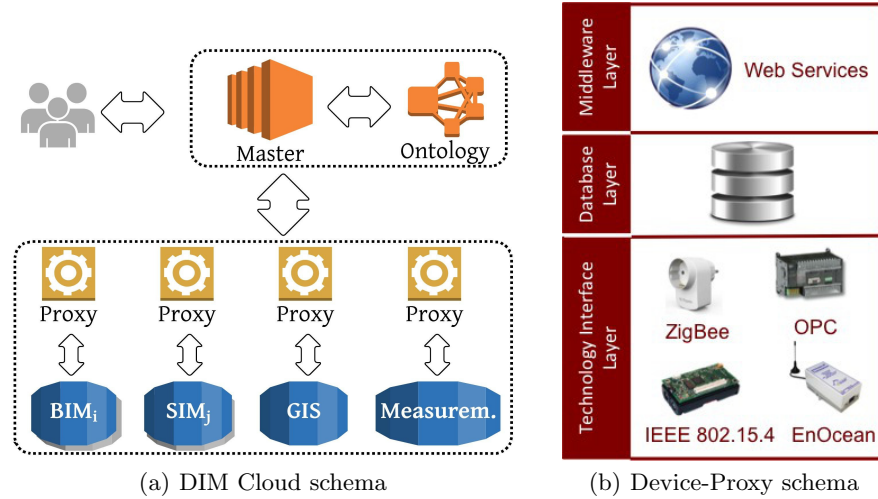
Master

Ontology

Proxy

Proxy

Proxy

Proxy

$BIM_i$

$SIM_j$

GIS

Measurem.

(a) DIM Cloud schema

Middleware Layer

Web Services

Database Layer

Technology Interface Layer

ZigBee

OPC

IEEE 802.15.4

EnOcean

(b) Device-Proxy schema